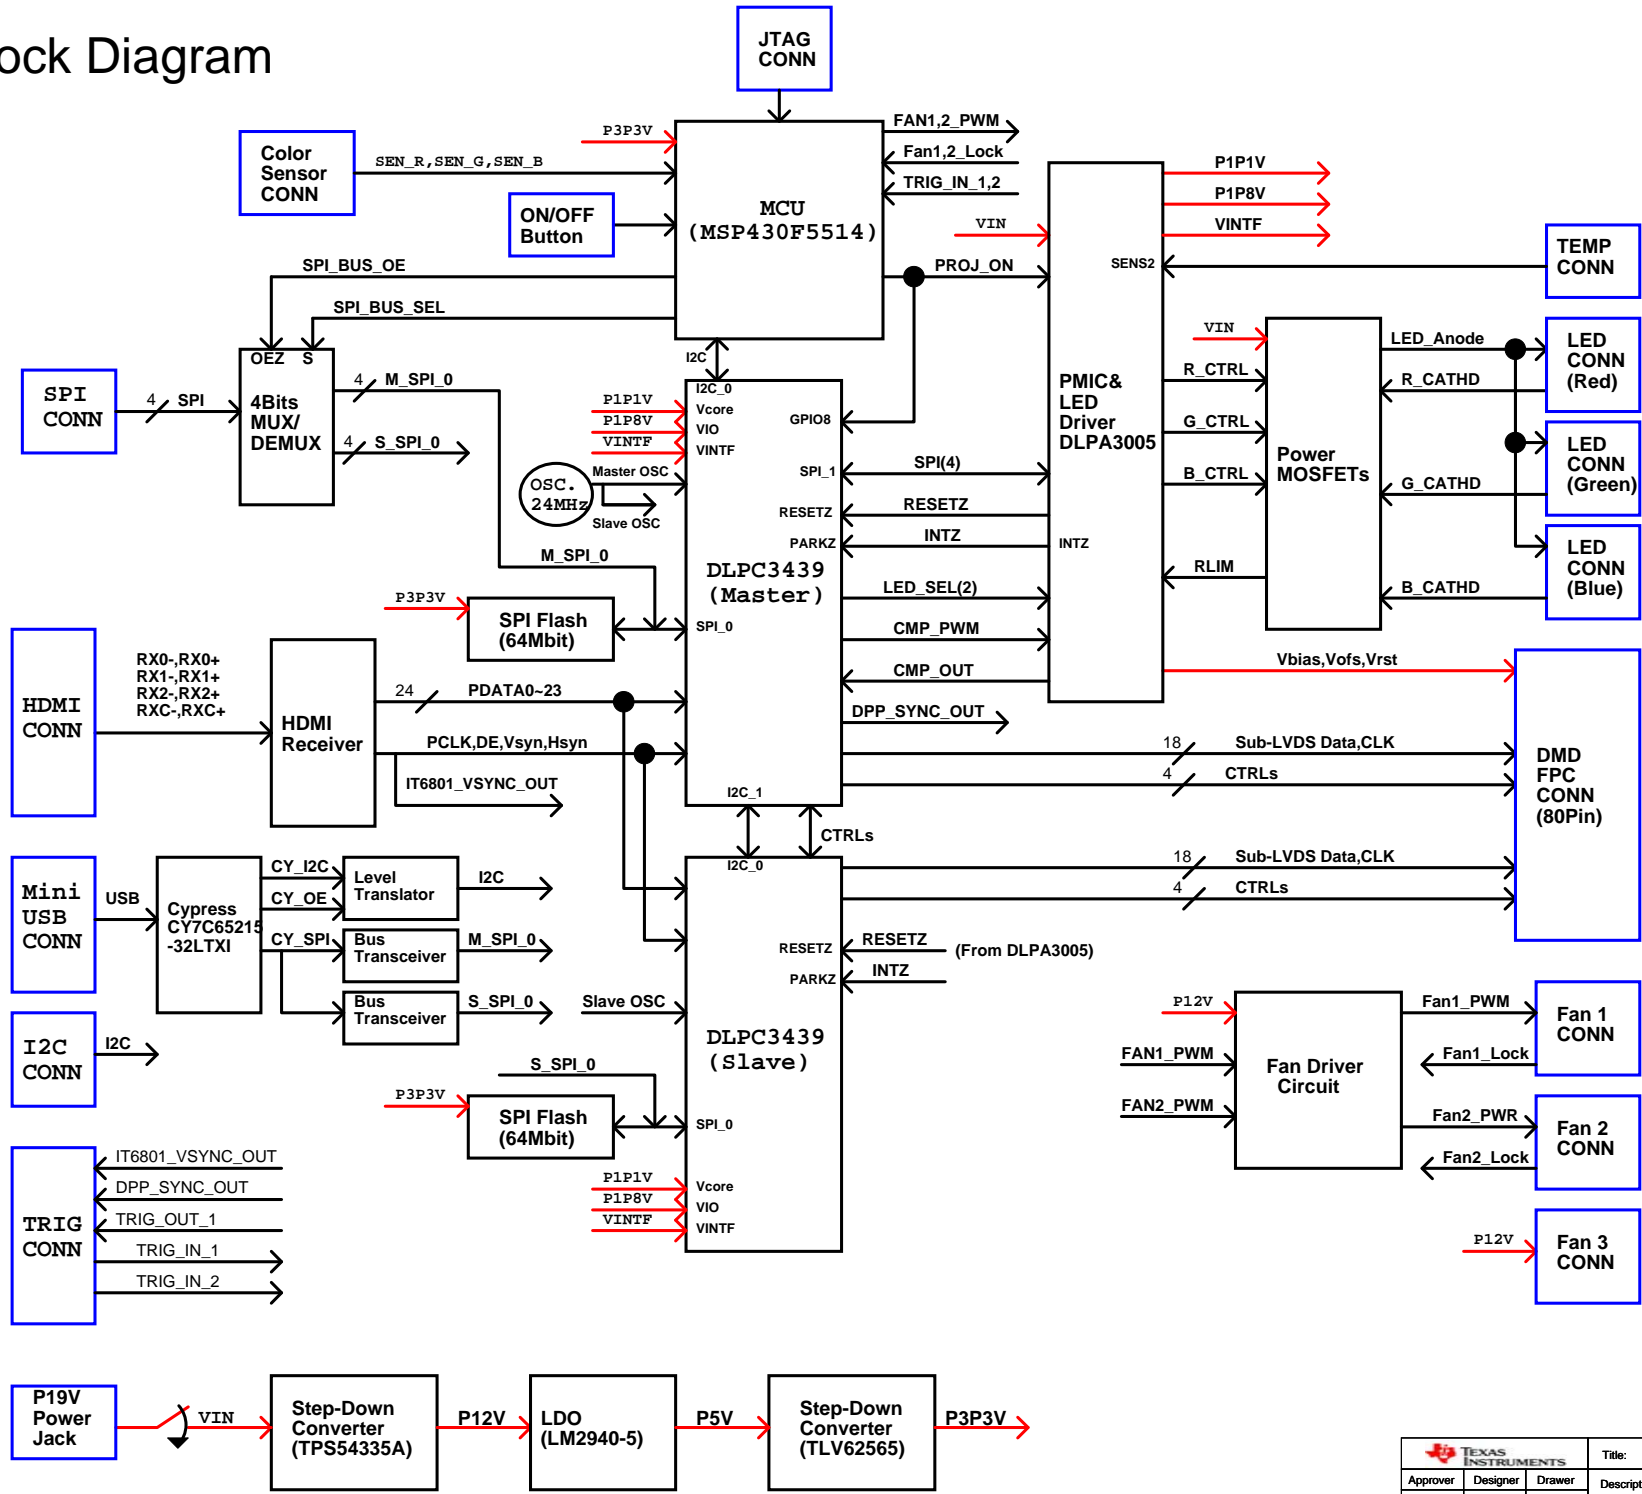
ock Diagram

JTAG CONN

Color Sensor CONN

SEN_R,SEN_G,SEN_B

P3P3V

MCU (MSP430F5514)

FAN1,2_PWM
Fan1,2_Lock
TRIG_IN_1,2
VIN

ON/OFF Button

SPI_BUS_OE
SPI_BUS_SEL

PROJ_ON

P1P1V
P1P8V
VINTF

SENS2

TEMP CONN

SPI CONN

4 SPI

OEZ S
4Bits MUX/ DEMUX

4 M_SPI_0
4 S_SPI_0

I2C
I2C_0
Vcore
VIO
VINTF
GPIO8

P1P1V
P1P8V
VINTF

OSC. 24MHz
Master OSC
Slave OSC

SPI_1
RESETZ
PARKZ

SPI(4)
RESETZ
INTZ

PMIC& LED Driver DLPA3005

INTZ

VIN

Power MOSFETs

R_CTRL
G_CTRL
B_CTRL
RLIM

LED_Anode
R_CATHD
G_CATHD
B_CATHD

LED CONN (Red)
LED CONN (Green)
LED CONN (Blue)

M_SPI_0

DLPC3439 (Master)

P3P3V
SPI Flash (64Mbit)
SPI_0

LED_SEL(2)
CMP_PWM
CMP_OUT
DPP_SYNC_OUT

Vbias,Vofs,Vrst

HDMI CONN

RX0-,RX0+
RX1-,RX1+
RX2-,RX2+
RXC-,RXC+

HDMI Receiver

24 PDATA0~23
PCLK,DE,Vsyn,Hsyn
IT6801_VSYNC_OUT

18 Sub-LVDS Data,CLK
4 CTRLs

DMD FPC CONN (80Pin)

I2C_1
CTRLs

Mini USB CONN
USB
Cypress CY7C65215 -32LTXI

CY_I2C
CY_OE
CY_SPI

Level Translator
I2C
Bus Transceiver
M_SPI_0
Bus Transceiver
S_SPI_0

I2C_0
18 Sub-LVDS Data,CLK
4 CTRLs

RESETZ
PARKZ
RESETZ (From DLPA3005)
INTZ

I2C CONN
I2C

Slave OSC

DLPC3439 (Slave)

S_SPI_0
P3P3V
SPI Flash (64Mbit)
SPI_0

P12V
Fan Driver Circuit
FAN1_PWM
FAN2_PWM
Fan1_PWM
Fan1_Lock
Fan2_PWR
Fan2_Lock
Fan 1 CONN
Fan 2 CONN
P12V
Fan 3 CONN

TRIG CONN
IT6801_VSYNC_OUT
DPP_SYNC_OUT
TRIG_OUT_1
TRIG_IN_1
TRIG_IN_2

P1P1V
P1P8V
VINTF
Vcore
VIO
VINTF

P19V Power Jack
VIN
Step-Down Converter (TPS54335A)
P12V
LDO (LM2940-5)
P5V
Step-Down Converter (TLV62565)
P3P3V

Texas Instruments
Title:
Approver
Designer
Drawer
Descript